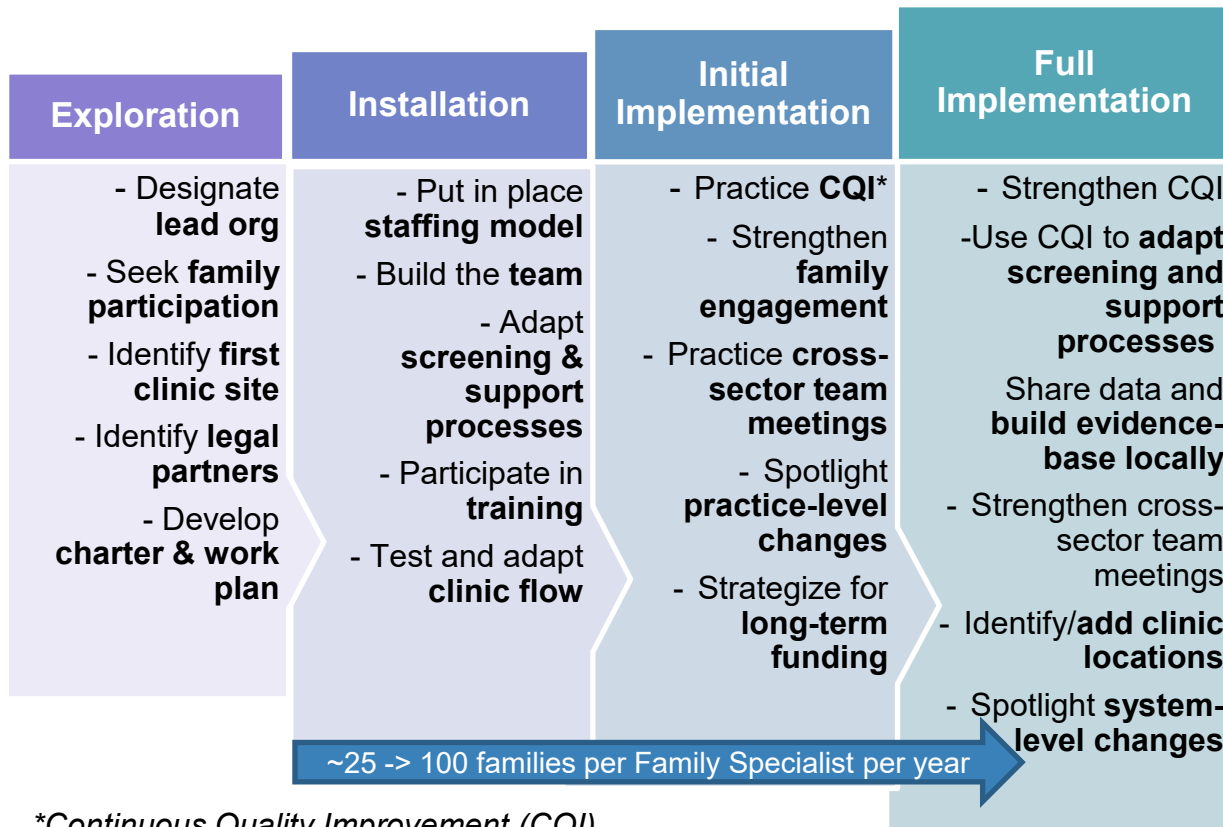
Exploration

- Designate **lead org**

- Seek **family participation**

- Identify **first clinic site**

- Identify **legal partners**

- Develop **charter & work plan**

Installation

- Put in place **staffing model**

- Build the **team**

- Adapt **screening & support processes**

- Participate in **training**

- Test and adapt **clinic flow**

Initial Implementation

- Practice **CQI***

- Strengthen **family engagement**

- Practice **cross-sector team meetings**

- Spotlight **practice-level changes**

- Strategize for **long-term funding**

Full Implementation

- Strengthen CQI

-Use CQI to **adapt screening and support processes**

Share data and **build evidence-base locally**

- Strengthen cross-sector team meetings

- Identify/**add clinic locations**

- Spotlight **system-level changes**

~25 -> 100 families per Family Specialist per year

*Continuous Quality Improvement (CQI)